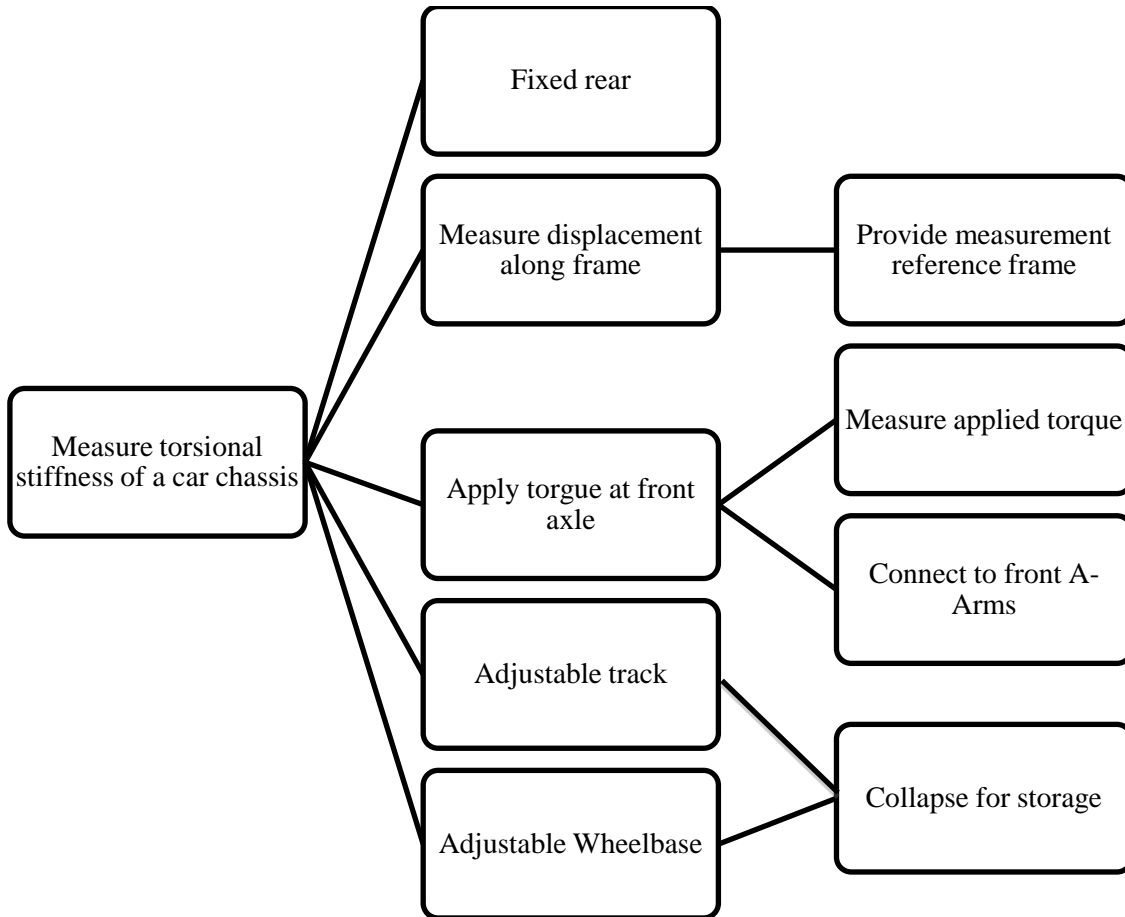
Measure torsional stiffness of a car chassis

Fixed rear

Measure displacement along frame

Provide measurement reference frame

Apply torgue at front axle

Measure applied torque

Connect to front A-Arms

Adjustable track

Adjustable Wheelbase

Collapse for storage